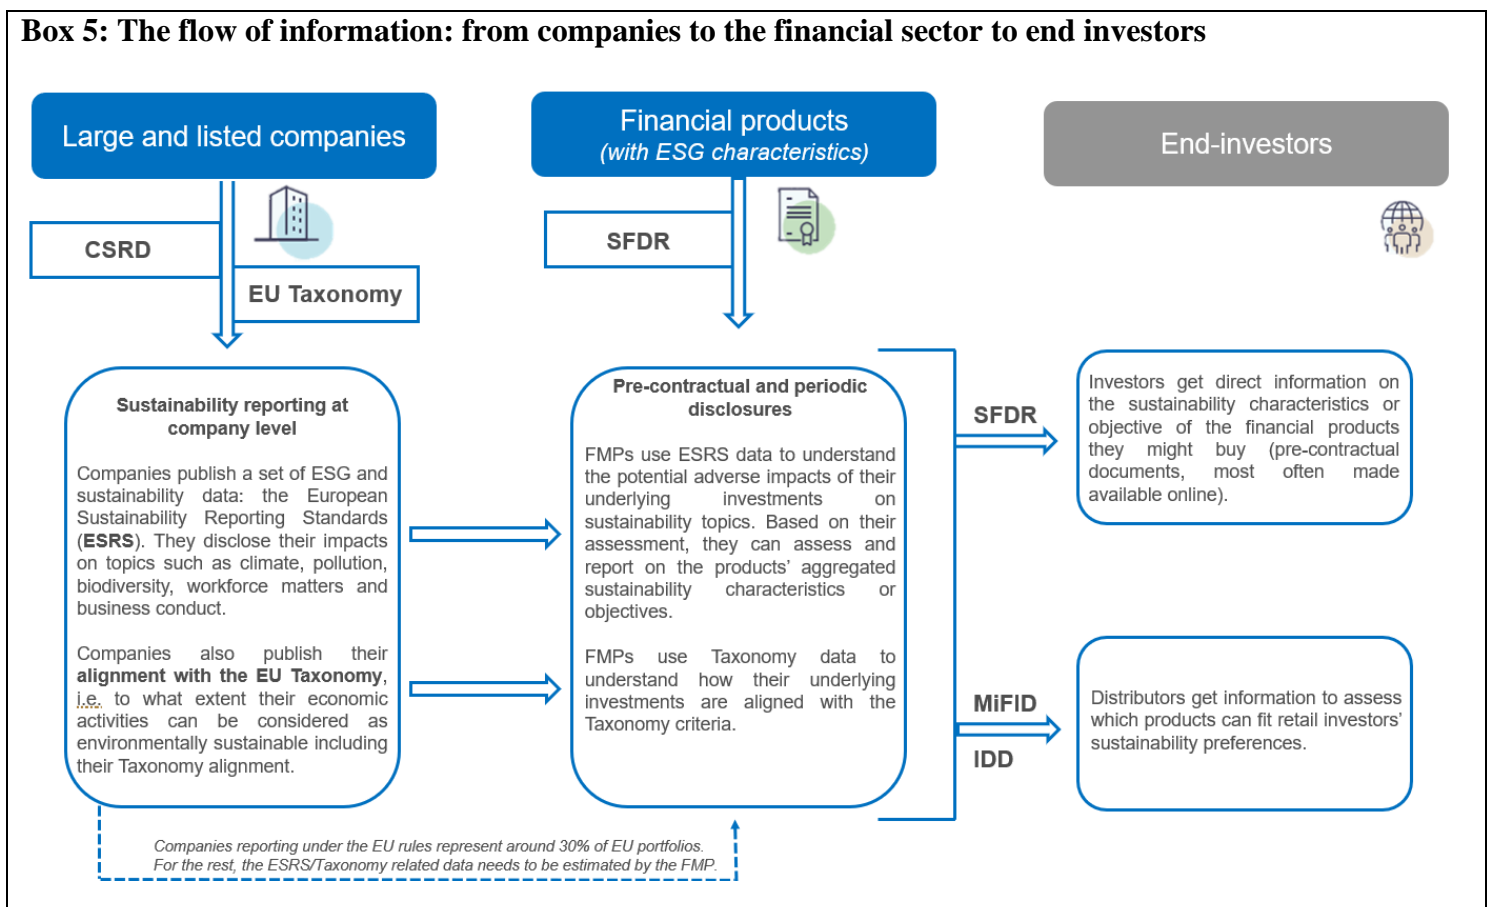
**Box 5: The flow of information: from companies to the financial sector to end investors**

Large and listed companies

Financial products
*(with ESG characteristics)*

End-investors

CSRD

EU Taxonomy

SFDR

**Sustainability reporting at company level**

Companies publish a set of ESG and sustainability data: the European Sustainability Reporting Standards (**ESRS**). They disclose their impacts on topics such as climate, pollution, biodiversity, workforce matters and business conduct.

Companies also publish their **alignment with the EU Taxonomy**, i.e. to what extent their economic activities can be considered as environmentally sustainable including their Taxonomy alignment.

**Pre-contractual and periodic disclosures**

FMPs use ESRS data to understand the potential adverse impacts of their underlying investments on sustainability topics. Based on their assessment, they can assess and report on the products' aggregated sustainability characteristics or objectives.

FMPs use Taxonomy data to understand how their underlying investments are aligned with the Taxonomy criteria.

SFDR

Investors get direct information on the sustainability characteristics or objective of the financial products they might buy (pre-contractual documents, most often made available online).

MiFID

IDD

Distributors get information to assess which products can fit retail investors' sustainability preferences.

*Companies reporting under the EU rules represent around 30% of EU portfolios. For the rest, the ESRS/Taxonomy related data needs to be estimated by the FMP.*